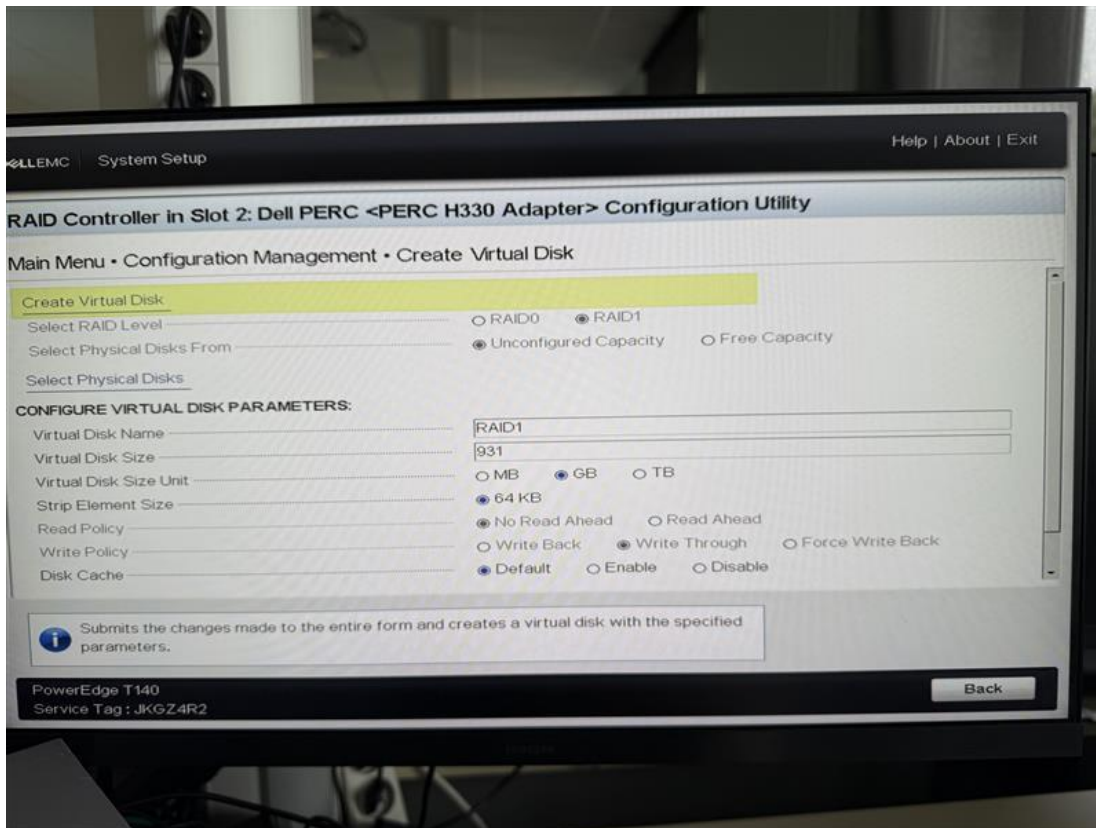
DELLEMC System Setup

Help | About | Exit

RAID Controller in Slot 2: Dell PERC <PERC H330 Adapter> Configuration Utility

Main Menu • Configuration Management • Create Virtual Disk

Create Virtual Disk

Select RAID Level ○ RAID0 ◉ RAID1

Select Physical Disks From ◉ Unconfigured Capacity ○ Free Capacity

Select Physical Disks

CONFIGURE VIRTUAL DISK PARAMETERS:

Virtual Disk Name RAID1

Virtual Disk Size 931

Virtual Disk Size Unit ○ MB ◉ GB ○ TB

Strip Element Size ◉ 64 KB

Read Policy ◉ No Read Ahead ○ Read Ahead

Write Policy ○ Write Back ◉ Write Through ○ Force Write Back

Disk Cache ◉ Default ○ Enable ○ Disable

Submits the changes made to the entire form and creates a virtual disk with the specified parameters.

PowerEdge T140
Service Tag : JKGZ4R2

Back